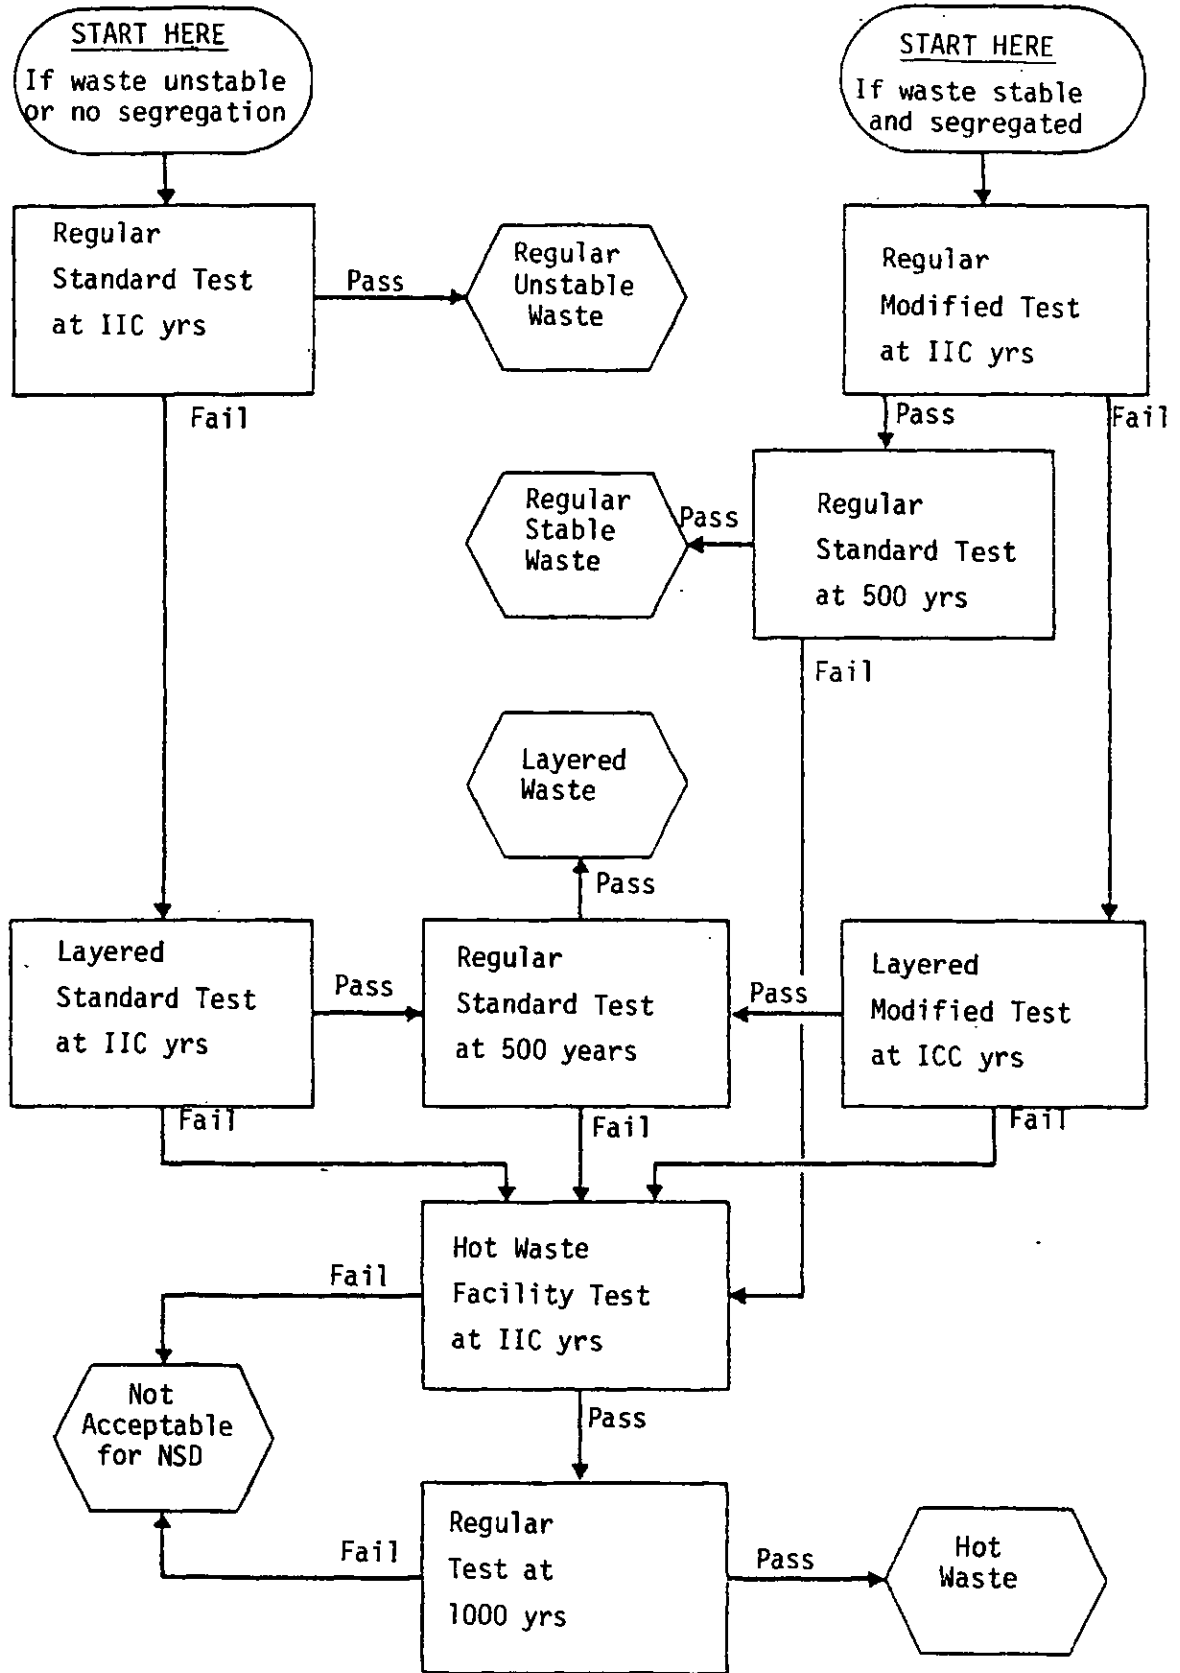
START HERE
If waste unstable or no segregation

START HERE
If waste stable and segregated

Regular Standard Test at IIC yrs

Pass

Regular Unstable Waste

Regular Modified Test at IIC yrs

Fail

Pass

Fail

Regular Stable Waste

Pass

Regular Standard Test at 500 yrs

Fail

Layered Waste

Pass

Layered Standard Test at IIC yrs

Pass

Regular Standard Test at 500 years

Pass

Layered Modified Test at ICC yrs

Fail

Fail

Fail

Hot Waste Facility Test at IIC yrs

Fail

Not Acceptable for NSD

Pass

Regular Test at 1000 yrs

Fail

Pass

Hot Waste